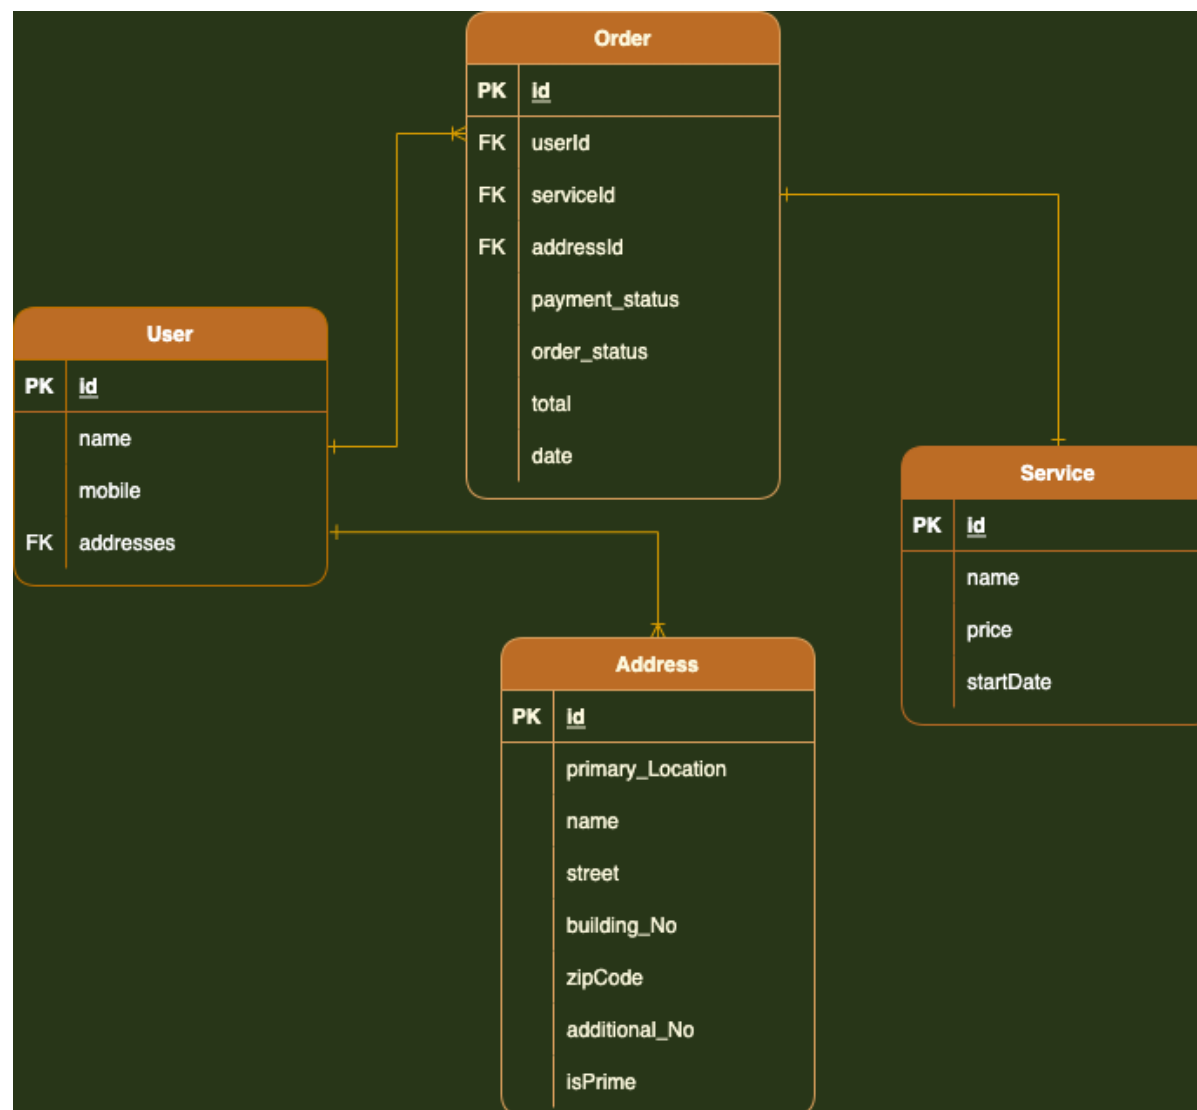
Order

| PK | id |
|---|---|
| FK | userId |
| FK | serviceId |
| FK | addressId |
| | payment_status |
| | order_status |
| | total |
| | date |

User

| PK | id |
|---|---|
| | name |
| | mobile |
| FK | addresses |

Service

| PK | id |
|---|---|
| | name |
| | price |
| | startDate |

Address

| PK | id |
|---|---|
| | primary_Location |
| | name |
| | street |
| | building_No |
| | zipCode |
| | additional_No |
| | isPrime |